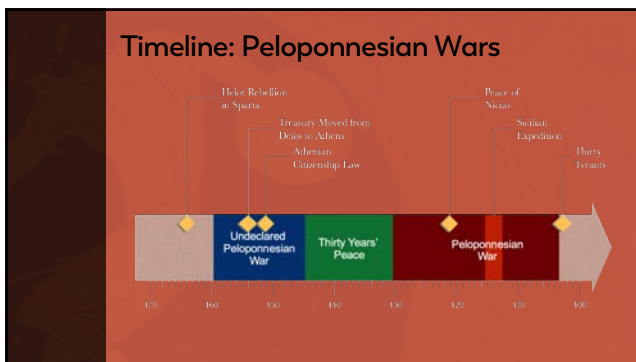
Timeline: Peloponnesian Wars

Helot Rebellion in Sparta

Treasury Moved from Delos to Athens

Athenian Citizenship Law

Peace of Nicias

Sicilian Expedition

Thirty Tyrants

Undeclared Peloponnesian War

Thirty Years' Peace

Peloponnesian War

470

460

450

440

430

420

410

400